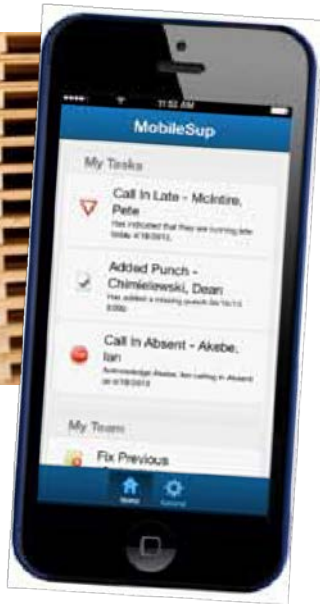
11:52 AM

MobileSup

My Tasks

Call In Late - McIntire, Pete

Has indicated that they are running late today 4/18/2013.

Added Punch - Chmielewski, Dean

Has added a missing punch for 10/13 8:00a

Call In Absent - Akebe, Ian

Acknowledge Akebe, Ian calling in absent on 4/18/2013

My Team

Fix Previous

Home

Settings